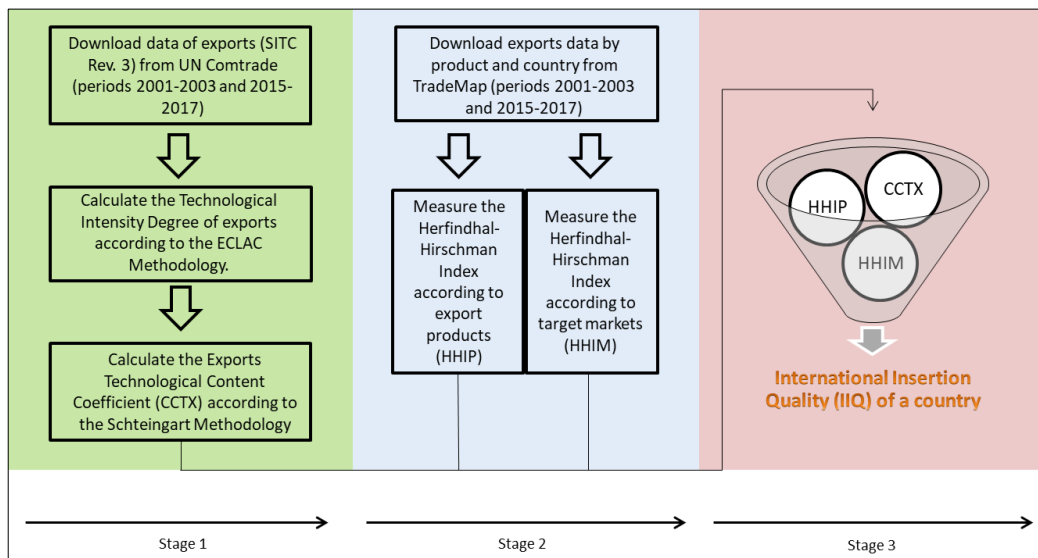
Download data of exports (SITC Rev. 3) from UN Comtrade (periods 2001-2003 and 2015-2017)

Calculate the Technological Intensity Degree of exports according to the ECLAC Methodology.

Calculate the Exports Technological Content Coefficient (CCTX) according to the Schteingart Methodology

Download exports data by product and country from TradeMap (periods 2001-2003 and 2015-2017)

Measure the Herfindhal-Hirschman Index according to export products (HHIP)

Measure the Herfindhal-Hirschman Index according to target markets (HHIM)

HHIP

CCTX

HHIM

International Insertion Quality (IIQ) of a country

Stage 1

Stage 2

Stage 3